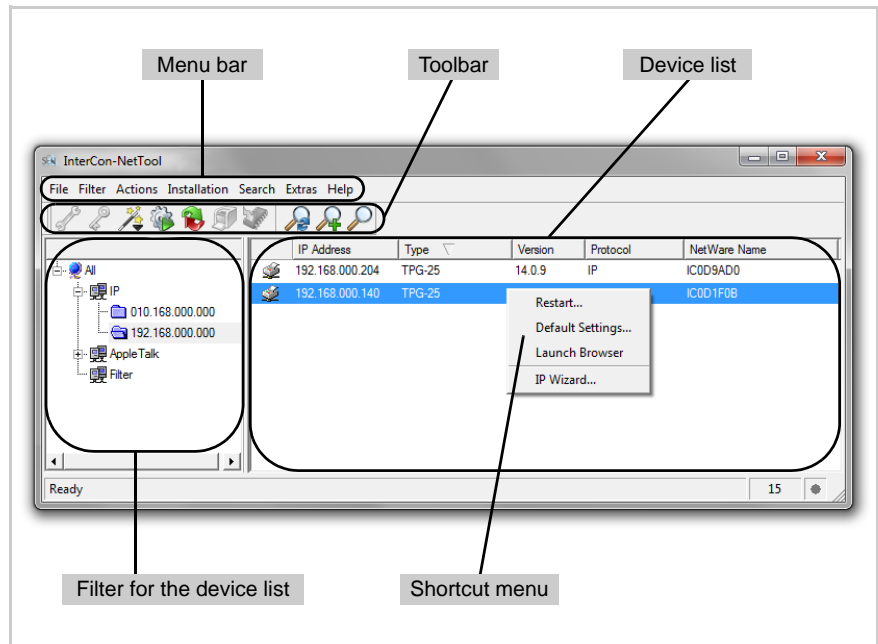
Menu bar

Toolbar

Device list

InterCon-NetTool

File Filter Actions Installation Search Extras Help

All

IP

010.168.000.000

192.168.000.000

AppleTalk

Filter

| IP Address | Type | Version | Protocol | NetWare Name |
|---|---|---|---|---|
| 192.168.000.204 | TPG-25 | 14.0.9 | IP | IC0D9AD0 |
| 192.168.000.140 | TPG-25 | | | IC0D1F0B |

Restart...

Default Settings...

Launch Browser

IP Wizard...

Ready

15

Filter for the device list

Shortcut menu